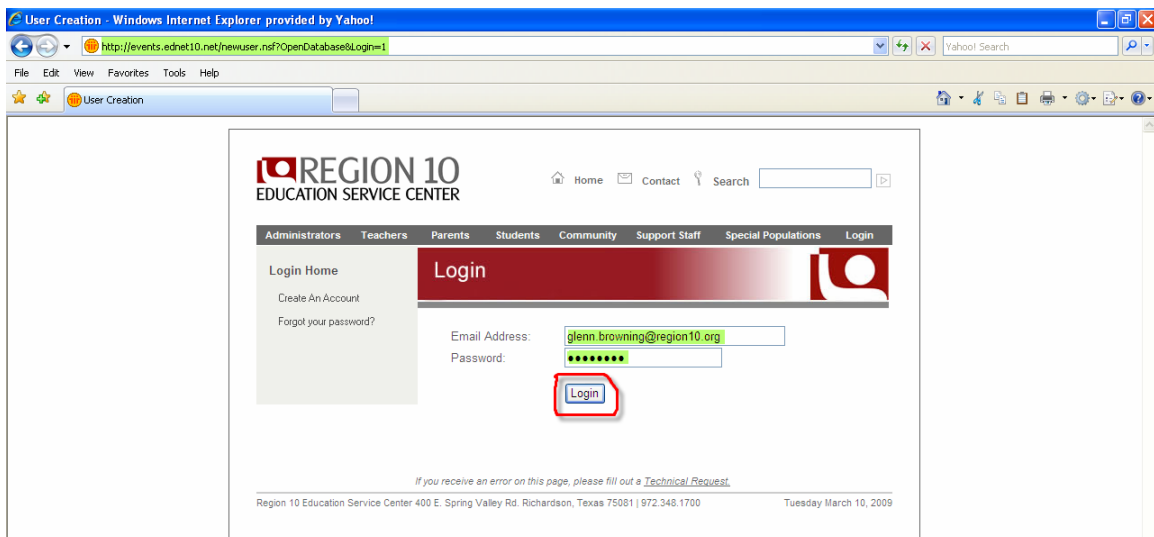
User Creation - Windows Internet Explorer provided by Yahoo!

http://events.ednet10.net/newuser.nsf?OpenDatabase&Login=1

Yahoo! Search

File Edit View Favorites Tools Help

User Creation

REGION 10
EDUCATION SERVICE CENTER

Home Contact Search

Administrators Teachers Parents Students Community Support Staff Special Populations Login

Login Home

Create An Account

Forgot your password?

Login

Email Address: glenn.browning@region10.org

Password: ••••••••

Login

If you receive an error on this page, please fill out a Technical Request.

Region 10 Education Service Center 400 E. Spring Valley Rd. Richardson, Texas 75081 | 972.348.1700

Tuesday March 10, 2009